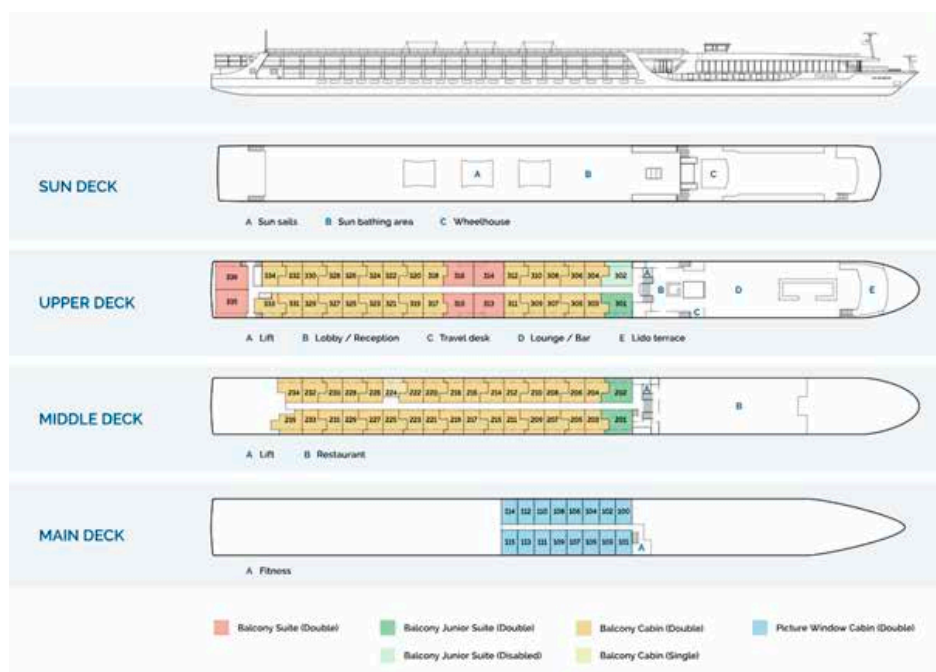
SUN DECK

A

B

C

A Sun sails B Sun bathing area C Wheelhouse

UPPER DECK

336 334 332 330 328 326 324 322 320 318 316 314 312 310 308 306 304 302

335 333 331 329 327 325 323 321 319 317 315 313 311 309 307 305 303 301

A B C D E

A Lift B Lobby / Reception C Travel desk D Lounge / Bar E Lido terrace

MIDDLE DECK

234 232 230 228 226 224 222 220 218 216 214 212 210 208 206 204 202

235 233 231 229 227 225 223 221 219 217 215 211 209 207 205 203 201

A B

A Lift B Restaurant

MAIN DECK

114 112 110 108 106 104 102 100

115 113 111 109 107 105 103 101

A

A Fitness

Balcony Suite (Double) Balcony Junior Suite (Double) Balcony Cabin (Double) Picture Window Cabin (Double)

Balcony Junior Suite (Disabled) Balcony Cabin (Single)